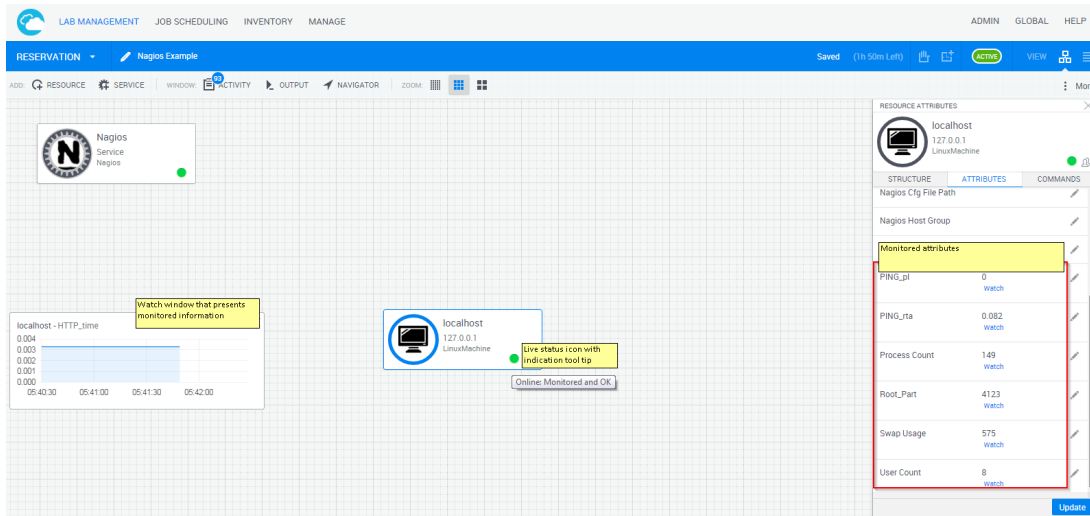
LAB MANAGEMENT JOB SCHEDULING INVENTORY MANAGE ADMIN GLOBAL HELP

RESERVATION Nagios Example Saved (1h 50m Left) ACTIVE VIEW

ADD: RESOURCE SERVICE WINDOW: 93 ACTIVITY OUTPUT NAVIGATOR ZOOM: Mor

Nagios
Service
Nagios

Watch window that presents monitored information

localhost - HTTP_time
0.004
0.003
0.002
0.001
0.000
05:40:30 05:41:00 05:41:30 05:42:00

localhost
127.0.0.1
LinuxMachine

Live status icon with indication tool tip

Online: Monitored and OK

RESOURCE ATTRIBUTES
localhost
127.0.0.1
LinuxMachine

STRUCTURE ATTRIBUTES COMMANDS

Nagios Cfg File Path
Nagios Host Group
Monitored attributes

| | | |
|---|---|---|
| PING_pl | 0 | Watch |
| PING_rta | 0.082 | Watch |
| Process Count | 149 | Watch |
| Root_Part | 4123 | Watch |
| Swap Usage | 575 | Watch |
| User Count | 8 | Watch |

Update